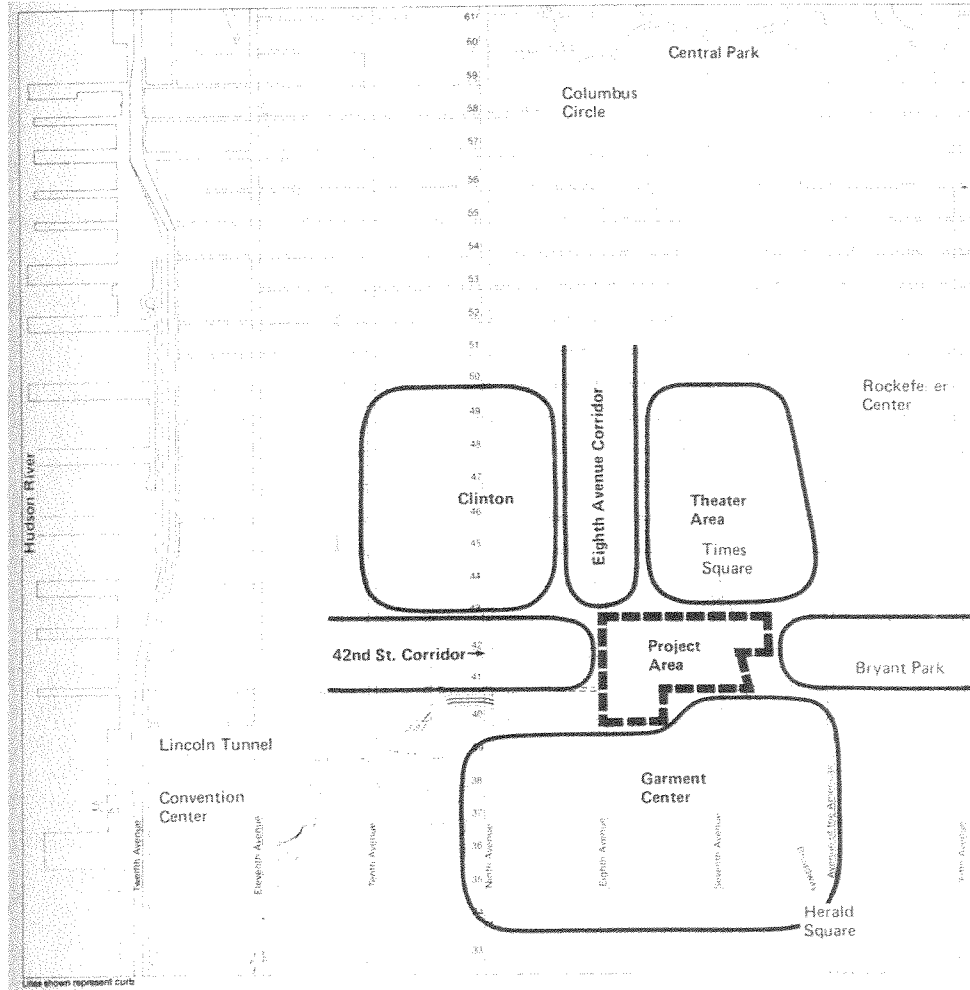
61
60
59
58
57
56
55
54
53
52
51
50
49
48
47
46
45
44
43
42
41
40
39
38
37
36
35
34
33

Central Park

Columbus Circle

Rockefeller Center

Eighth Avenue Corridor

Hudson River

Clinton

Theater Area

Times Square

42nd St. Corridor

Project Area

Bryant Park

Lincoln Tunnel

Convention Center

Garment Center

Herald Square

Twelfth Avenue

Eleventh Avenue

Tenth Avenue

Ninth Avenue

Eighth Avenue

Seventh Avenue

Broadway

Avenue of the Americas

Fifth Avenue

Lines shown represent curb